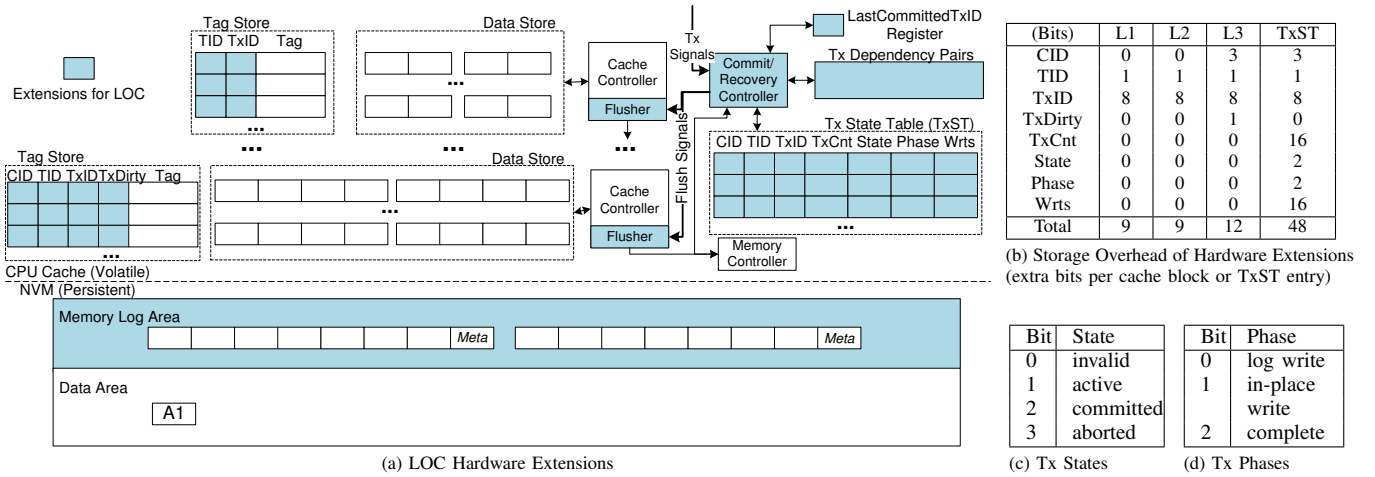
Tag Store
TID TxID Tag

Data Store

...

Extensions for LOC

...

...

Tx Signals

Cache Controller

Flusher

LastCommittedTxID Register

Commit/ Recovery Controller

Tx Dependency Pairs

Tx State Table (TxST)
CID TID TxID TxCnt State Phase Wrts

...

Flush Signals

...

Tag Store
CID TID TxID TxDirty Tag

...

Data Store

...

Cache Controller

Flusher

Memory Controller

CPU Cache (Volatile)

NVM (Persistent)

Memory Log Area

Meta

Meta

Data Area

A1

(a) LOC Hardware Extensions

| (Bits) | L1 | L2 | L3 | TxST |
|---|---|---|---|---|
| CID | 0 | 0 | 3 | 3 |
| TID | 1 | 1 | 1 | 1 |
| TxID | 8 | 8 | 8 | 8 |
| TxDirty | 0 | 0 | 1 | 0 |
| TxCnt | 0 | 0 | 0 | 16 |
| State | 0 | 0 | 0 | 2 |
| Phase | 0 | 0 | 0 | 2 |
| Wrts | 0 | 0 | 0 | 16 |
| Total | 9 | 9 | 12 | 48 |

(b) Storage Overhead of Hardware Extensions (extra bits per cache block or TxST entry)

| Bit | State |
|---|---|
| 0 | invalid |
| 1 | active |
| 2 | committed |
| 3 | aborted |

(c) Tx States

| Bit | Phase |
|---|---|
| 0 | log write |
| 1 | in-place write |
| 2 | complete |

(d) Tx Phases